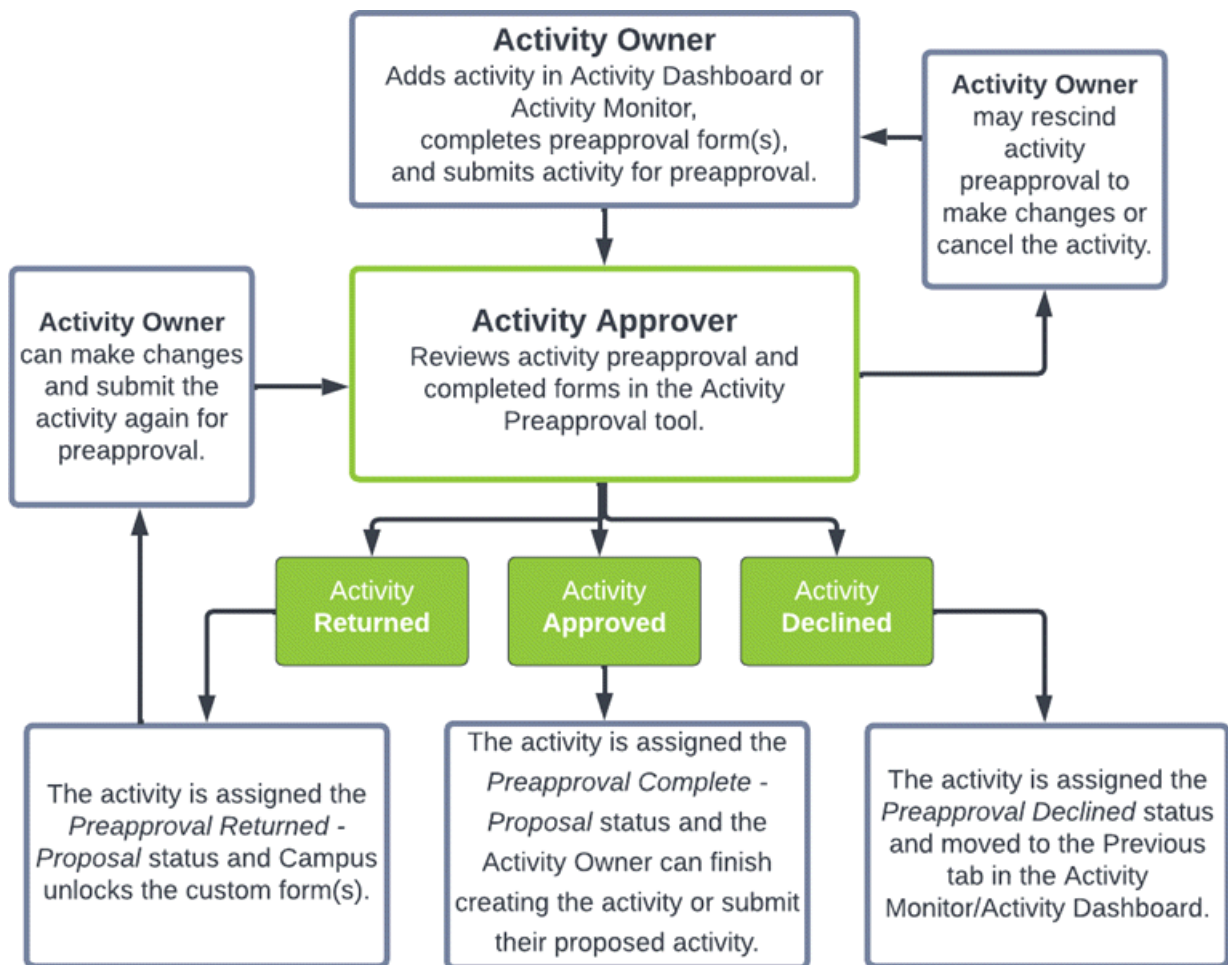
**Activity Owner**
Adds activity in Activity Dashboard or Activity Monitor, completes preapproval form(s), and submits activity for preapproval.

**Activity Owner** may rescind activity preapproval to make changes or cancel the activity.

**Activity Owner** can make changes and submit the activity again for preapproval.

**Activity Approver**
Reviews activity preapproval and completed forms in the Activity Preapproval tool.

Activity **Returned**

Activity **Approved**

Activity **Declined**

The activity is assigned the *Preapproval Returned - Proposal* status and Campus unlocks the custom form(s).

The activity is assigned the *Preapproval Complete - Proposal* status and the Activity Owner can finish creating the activity or submit their proposed activity.

The activity is assigned the *Preapproval Declined* status and moved to the Previous tab in the Activity Monitor/Activity Dashboard.